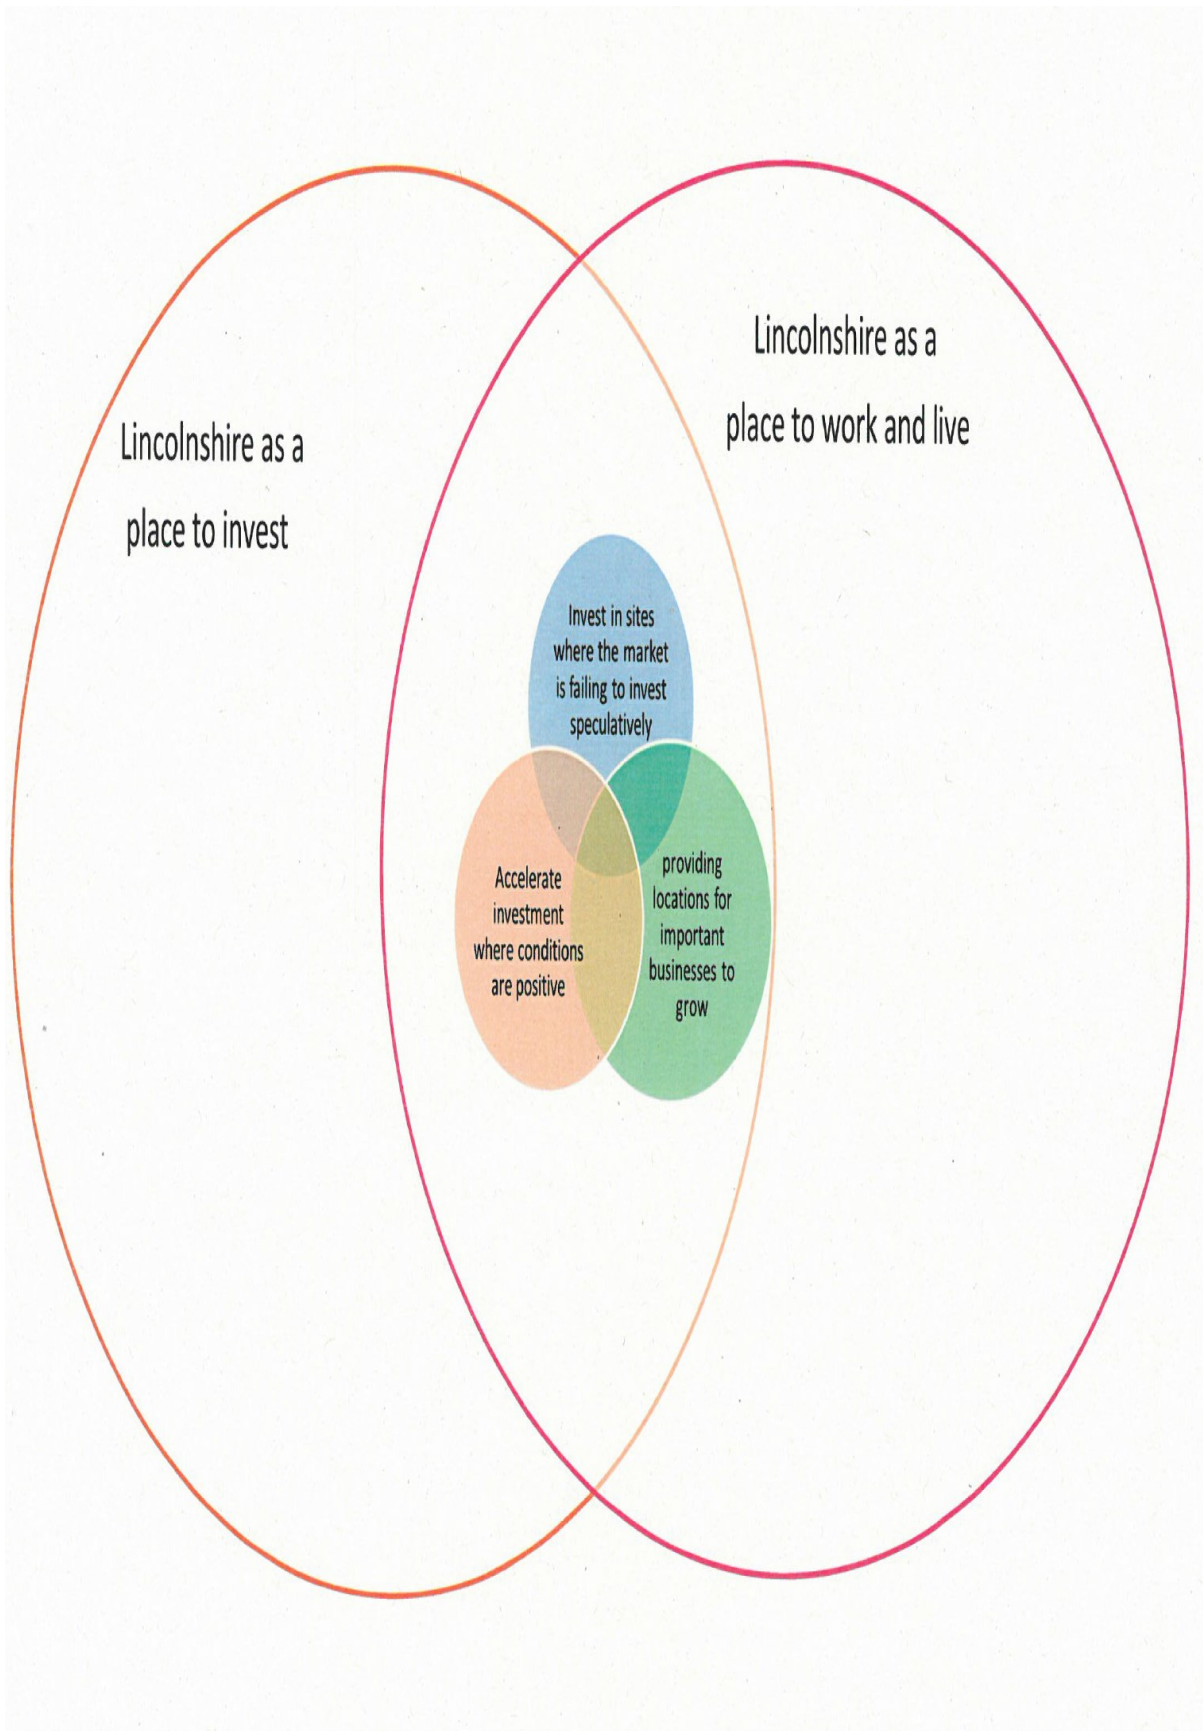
Lincolnshire as a place to work and live

Lincolnshire as a place to invest

Invest in sites where the market is failing to invest speculatively

Accelerate investment where conditions are positive

providing locations for important businesses to grow